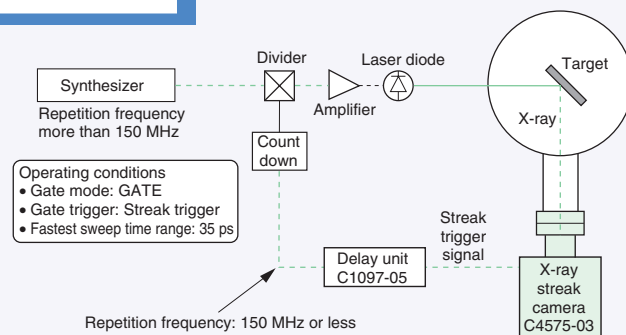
Synthesizer

Repetition frequency more than 150 MHz

Divider

Amplifier

Laser diode

Target

X-ray

Count down

Operating conditions
• Gate mode: GATE
• Gate trigger: Streak trigger
• Fastest sweep time range: 35 ps

Streak trigger signal

Delay unit C1097-05

X-ray streak camera C4575-03

Repetition frequency: 150 MHz or less